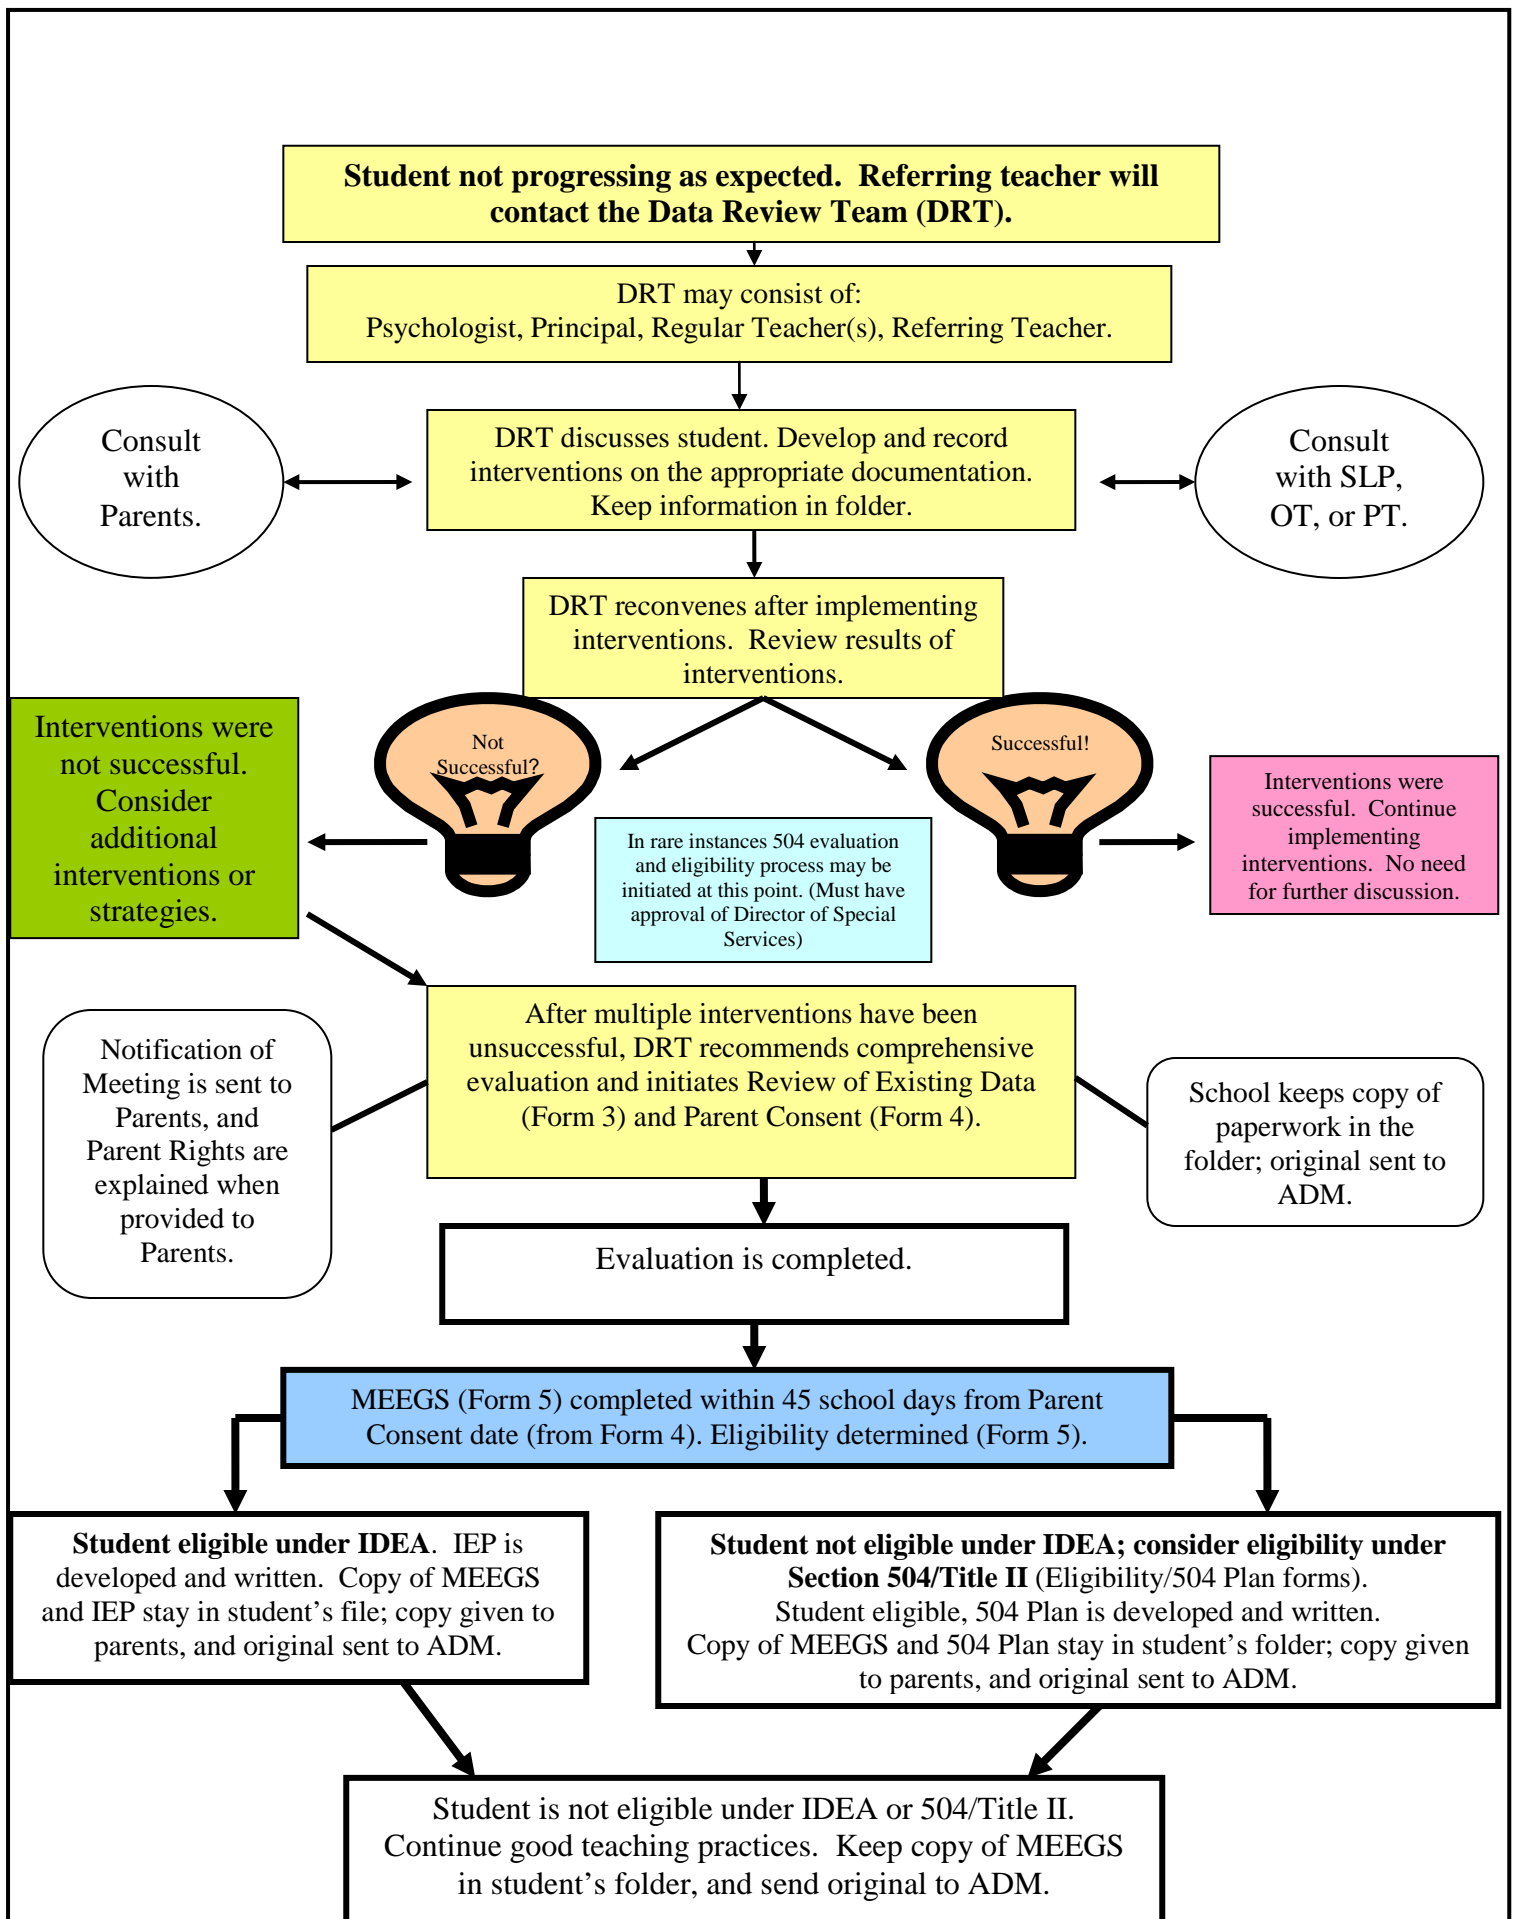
**Student not progressing as expected. Referring teacher will contact the Data Review Team (DRT).**

DRT may consist of:
Psychologist, Principal, Regular Teacher(s), Referring Teacher.

Consult with Parents.

DRT discusses student. Develop and record interventions on the appropriate documentation. Keep information in folder.

Consult with SLP, OT, or PT.

DRT reconvenes after implementing interventions. Review results of interventions.

Interventions were not successful. Consider additional interventions or strategies.

Not Successful?

Successful!

In rare instances 504 evaluation and eligibility process may be initiated at this point. (Must have approval of Director of Special Services)

Interventions were successful. Continue implementing interventions. No need for further discussion.

Notification of Meeting is sent to Parents, and Parent Rights are explained when provided to Parents.

After multiple interventions have been unsuccessful, DRT recommends comprehensive evaluation and initiates Review of Existing Data (Form 3) and Parent Consent (Form 4).

School keeps copy of paperwork in the folder; original sent to ADM.

Evaluation is completed.

MEEGS (Form 5) completed within 45 school days from Parent Consent date (from Form 4). Eligibility determined (Form 5).

**Student eligible under IDEA**. IEP is developed and written. Copy of MEEGS and IEP stay in student's file; copy given to parents, and original sent to ADM.

**Student not eligible under IDEA; consider eligibility under Section 504/Title II** (Eligibility/504 Plan forms). Student eligible, 504 Plan is developed and written. Copy of MEEGS and 504 Plan stay in student's folder; copy given to parents, and original sent to ADM.

Student is not eligible under IDEA or 504/Title II. Continue good teaching practices. Keep copy of MEEGS in student's folder, and send original to ADM.